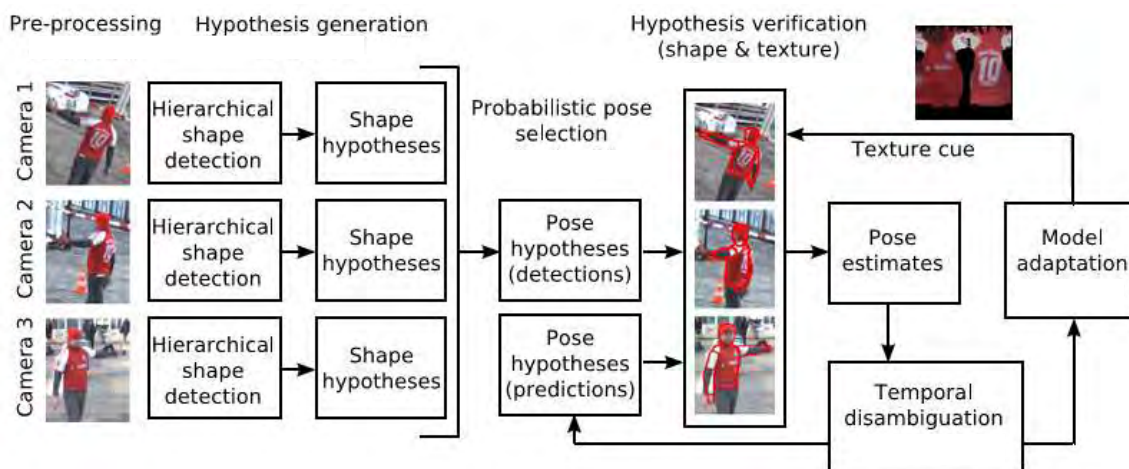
Pre-processing

Hypothesis generation

Hypothesis verification (shape & texture)

Camera 1

Hierarchical shape detection

Shape hypotheses

Probabilistic pose selection

Texture cue

Camera 2

Hierarchical shape detection

Shape hypotheses

Pose hypotheses (detections)

Pose estimates

Model adaptation

Camera 3

Hierarchical shape detection

Shape hypotheses

Pose hypotheses (predictions)

Temporal disambiguation